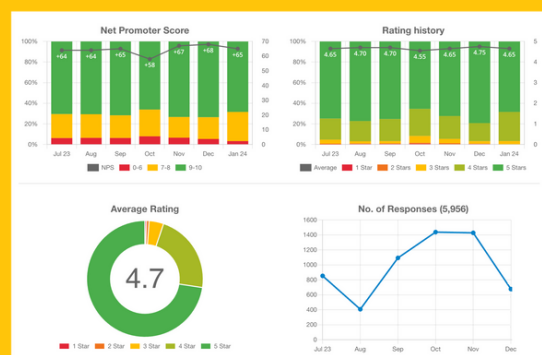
Net Promoter Score

100% 80% 60% 40% 20% 0%

70 60 50 40 30 20 10 0

+64 +64 +65 +58 +67 +68 +65

Jul 23 Aug Sep Oct Nov Dec Jan 24

NPS 0-6 7-8 9-10

Rating history

100% 80% 60% 40% 20% 0%

5 4 3 2 1 0

4.65 4.70 4.70 4.55 4.65 4.75 4.65

Jul 23 Aug Sep Oct Nov Dec Jan 24

Average 1 Star 2 Stars 3 Stars 4 Stars 5 Stars

Average Rating

4.7

1 Star 2 Star 3 Star 4 Star 5 Star

No. of Responses (5,956)

1600 1400 1200 1000 800 600 400 200 0

Jul 23 Aug Sep Oct Nov Dec